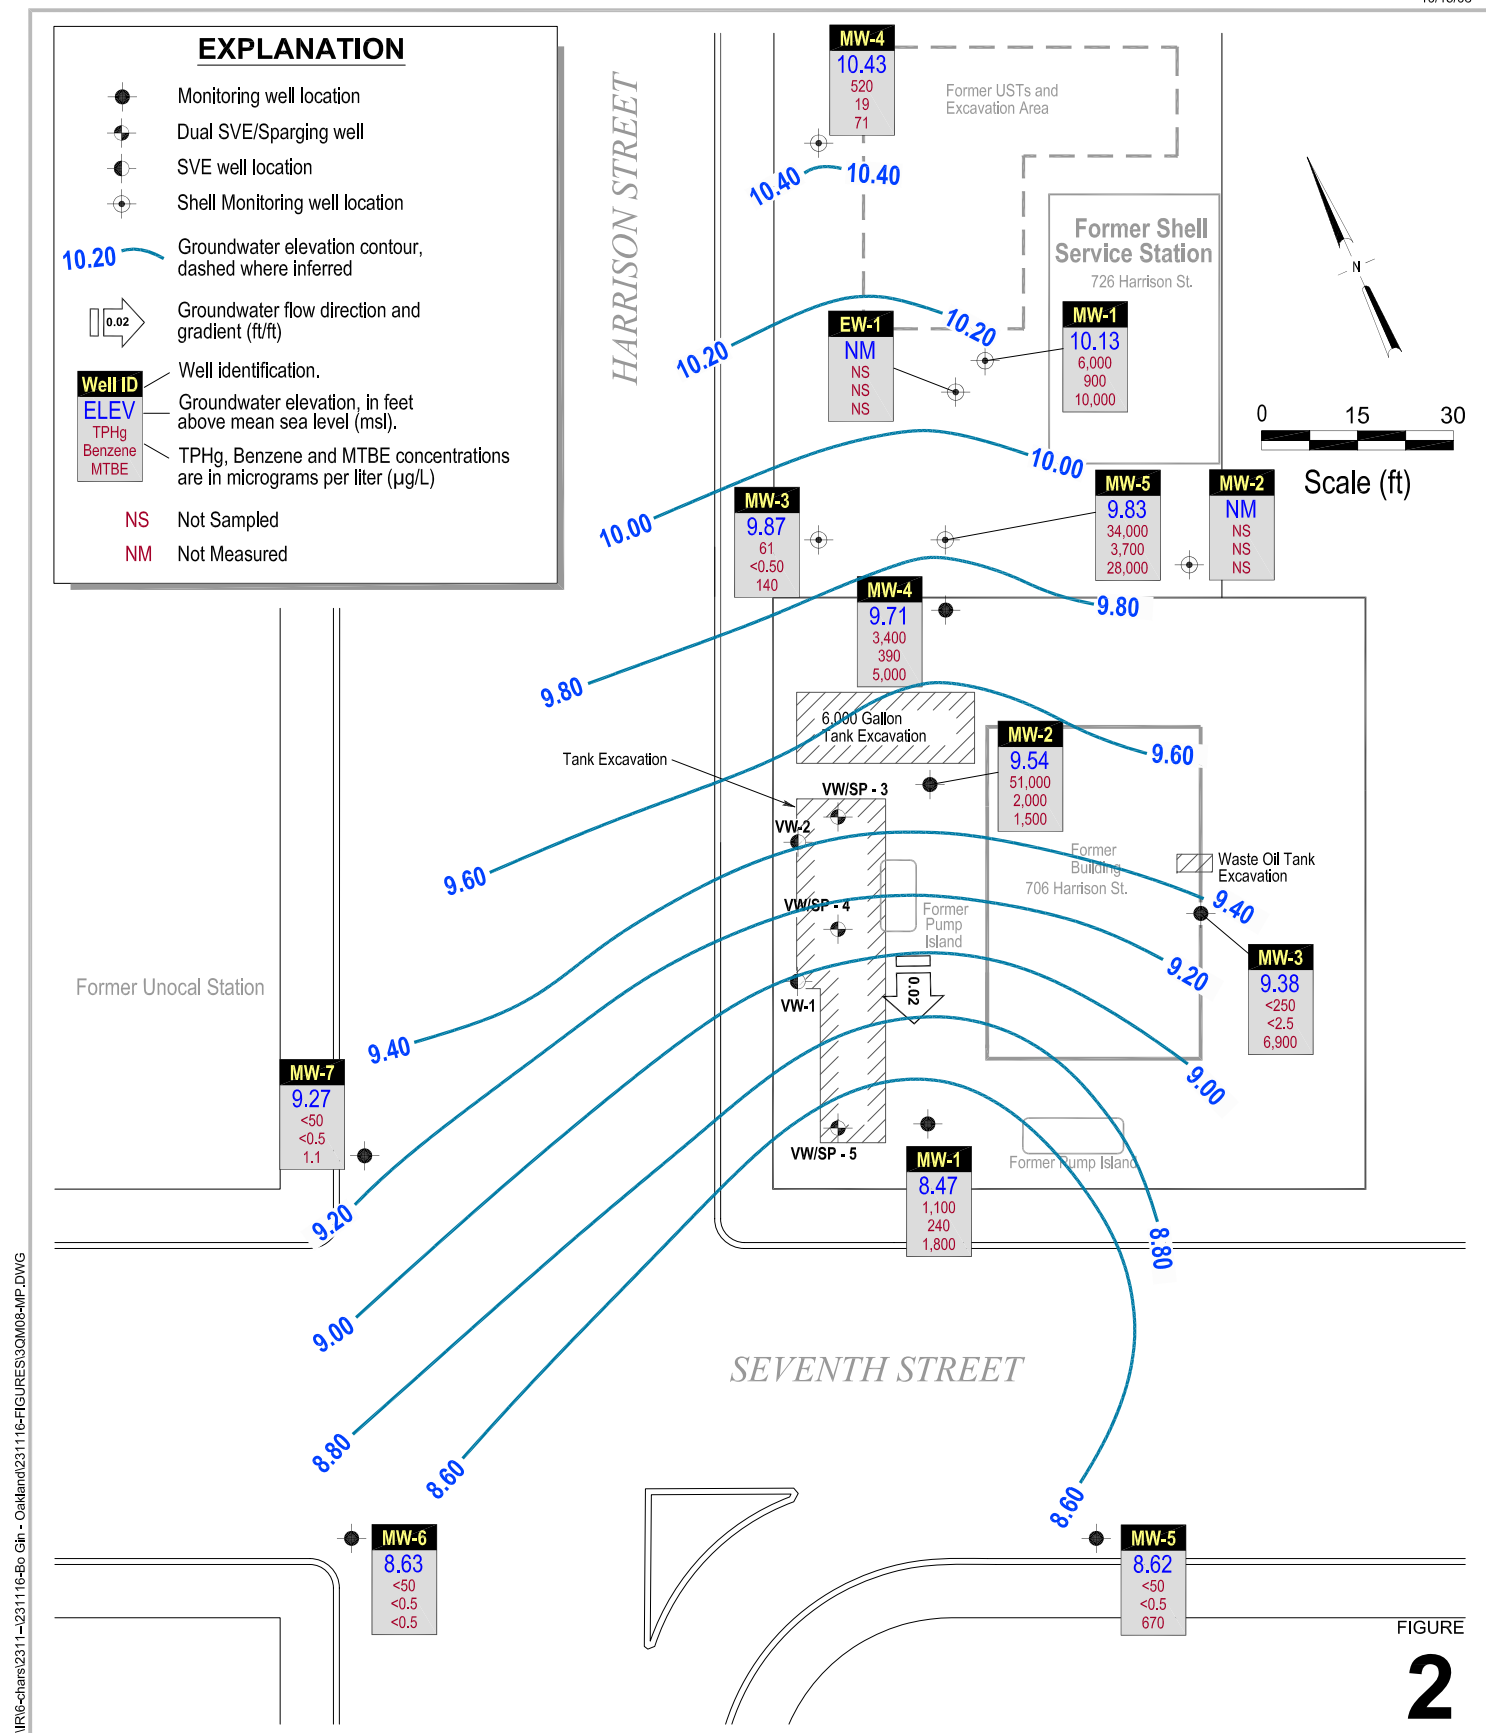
EXPLANATION

Monitoring well location
Dual SVE/Sparging well
SVE well location
Shell Monitoring well location
10.20 Groundwater elevation contour, dashed where inferred
0.02 Groundwater flow direction and gradient (ft/ft)
Well ID Well identification.
ELEV Groundwater elevation, in feet above mean sea level (msl).
TPHg Benzene MTBE TPHg, Benzene and MTBE concentrations are in micrograms per liter (µg/L)
NS Not Sampled
NM Not Measured

HARRISON STREET

MW-4
10.43
520
19
71

Former USTs and Excavation Area

10.40 10.40

Former Shell Service Station
726 Harrison St.

MW-1
10.13
6,000
900
10,000

EW-1
NM
NS
NS
NS

10.20 10.20

N

0 15 30
Scale (ft)

10.00 10.00

MW-3
9.87
61
<0.50
140

MW-5
9.83
34,000
3,700
28,000

MW-2
NM
NS
NS
NS

MW-4
9.71
3,400
390
5,000

9.80 9.80

6,000 Gallon Tank Excavation

Tank Excavation

MW-2
9.54
51,000
2,000
1,500

9.60 9.60

VW/SP - 3
VW-2
VW/SP - 4
VW-1
VW/SP - 5

Former Building 706 Harrison St.

Former Pump Island

Waste Oil Tank Excavation

9.40 9.40

MW-3
9.38
<250
<2.5
6,900

9.20 9.20

0.02

Former Unocal Station

MW-7
9.27
<50
<0.5
1.1

9.00 9.00

MW-1
8.47
1,100
240
1,800

Former Pump Island

8.80 8.80

SEVENTH STREET

8.60 8.60

MW-6
8.63
<50
<0.5
<0.5

MW-5
8.62
<50
<0.5
670

FIGURE
2

IR\6-chars\2311--\231116-Bo Gin - Oakland\231116-FIGURES\3QM08-MP.DWG